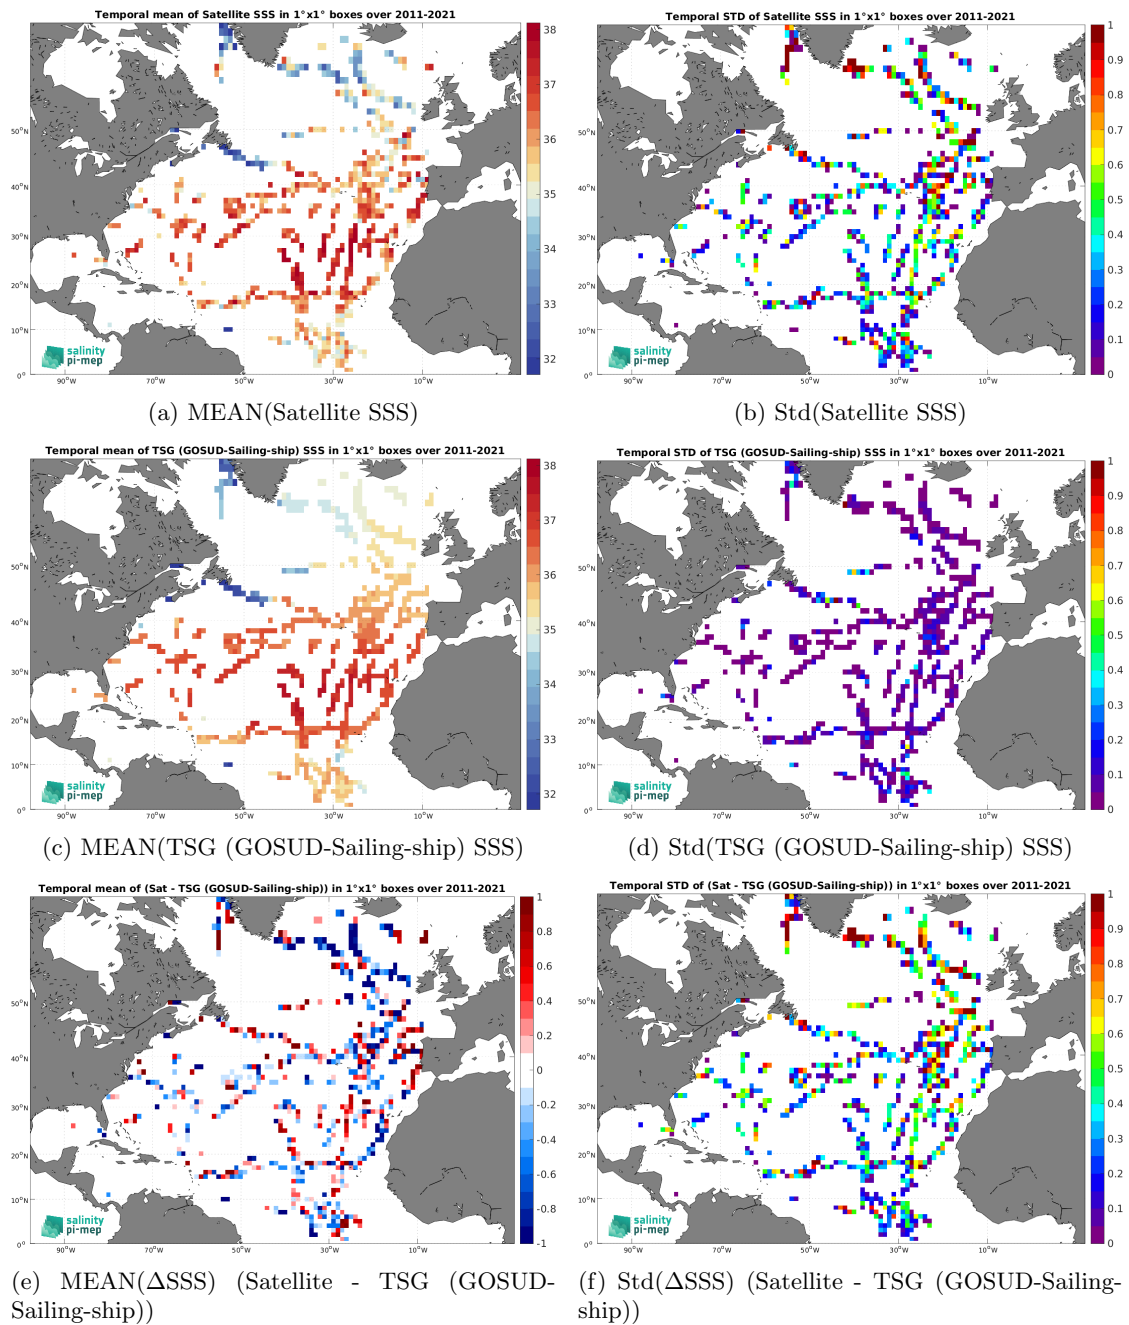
Temporal mean of Satellite SSS in 1°x1° boxes over 2011-2021

38 37 36 35 34 33 32

50°N 40°N 30°N 20°N 10°N 0°
90°W 70°W 50°W 30°W 10°W

salinity pi-mep

(a) MEAN(Satellite SSS)

Temporal STD of Satellite SSS in 1°x1° boxes over 2011-2021

1 0.9 0.8 0.7 0.6 0.5 0.4 0.3 0.2 0.1 0

50°N 40°N 30°N 20°N 10°N 0°
90°W 70°W 50°W 30°W 10°W

salinity pi-mep

(b) Std(Satellite SSS)

Temporal mean of TSG (GOSUD-Sailing-ship) SSS in 1°x1° boxes over 2011-2021

38 37 36 35 34 33 32

50°N 40°N 30°N 20°N 10°N 0°
90°W 70°W 50°W 30°W 10°W

salinity pi-mep

(c) MEAN(TSG (GOSUD-Sailing-ship) SSS)

Temporal STD of TSG (GOSUD-Sailing-ship) SSS in 1°x1° boxes over 2011-2021

1 0.9 0.8 0.7 0.6 0.5 0.4 0.3 0.2 0.1 0

50°N 40°N 30°N 20°N 10°N 0°
90°W 70°W 50°W 30°W 10°W

salinity pi-mep

(d) Std(TSG (GOSUD-Sailing-ship) SSS)

Temporal mean of (Sat - TSG (GOSUD-Sailing-ship)) in 1°x1° boxes over 2011-2021

1 0.8 0.6 0.4 0.2 0 -0.2 -0.4 -0.6 -0.8 -1

50°N 40°N 30°N 20°N 10°N 0°
90°W 70°W 50°W 30°W 10°W

salinity pi-mep

(e) MEAN($\Delta$SSS) (Satellite - TSG (GOSUD-Sailing-ship))

Temporal STD of (Sat - TSG (GOSUD-Sailing-ship)) in 1°x1° boxes over 2011-2021

1 0.9 0.8 0.7 0.6 0.5 0.4 0.3 0.2 0.1 0

50°N 40°N 30°N 20°N 10°N 0°
90°W 70°W 50°W 30°W 10°W

salinity pi-mep

(f) Std($\Delta$SSS) (Satellite - TSG (GOSUD-Sailing-ship))